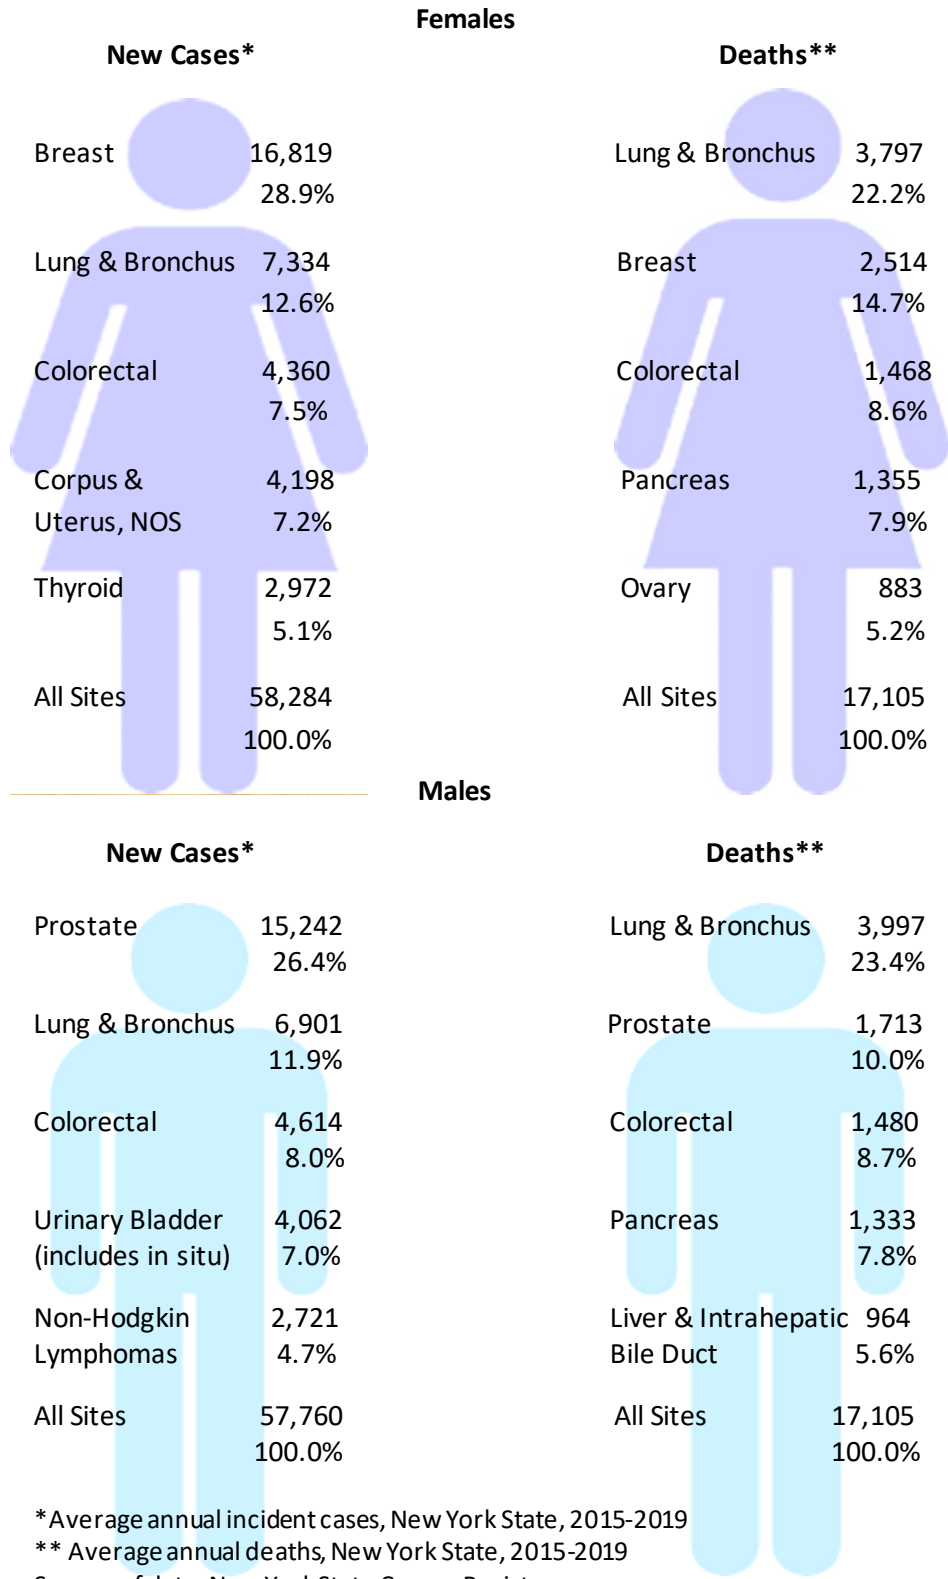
Females

New Cases*

| | |
|---|---|
| Breast | 16,819 28.9% |
| Lung & Bronchus | 7,334 12.6% |
| Colorectal | 4,360 7.5% |
| Corpus & Uterus, NOS | 4,198 7.2% |
| Thyroid | 2,972 5.1% |
| All Sites | 58,284 100.0% |

Deaths**

| | |
|---|---|
| Lung & Bronchus | 3,797 22.2% |
| Breast | 2,514 14.7% |
| Colorectal | 1,468 8.6% |
| Pancreas | 1,355 7.9% |
| Ovary | 883 5.2% |
| All Sites | 17,105 100.0% |

Males

New Cases*

| | |
|---|---|
| Prostate | 15,242 26.4% |
| Lung & Bronchus | 6,901 11.9% |
| Colorectal | 4,614 8.0% |
| Urinary Bladder (includes in situ) | 4,062 7.0% |
| Non-Hodgkin Lymphomas | 2,721 4.7% |
| All Sites | 57,760 100.0% |

Deaths**

| | |
|---|---|
| Lung & Bronchus | 3,997 23.4% |
| Prostate | 1,713 10.0% |
| Colorectal | 1,480 8.7% |
| Pancreas | 1,333 7.8% |
| Liver & Intrahepatic Bile Duct | 964 5.6% |
| All Sites | 17,105 100.0% |

*Average annual incident cases, New York State, 2015-2019
** Average annual deaths, New York State, 2015-2019
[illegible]